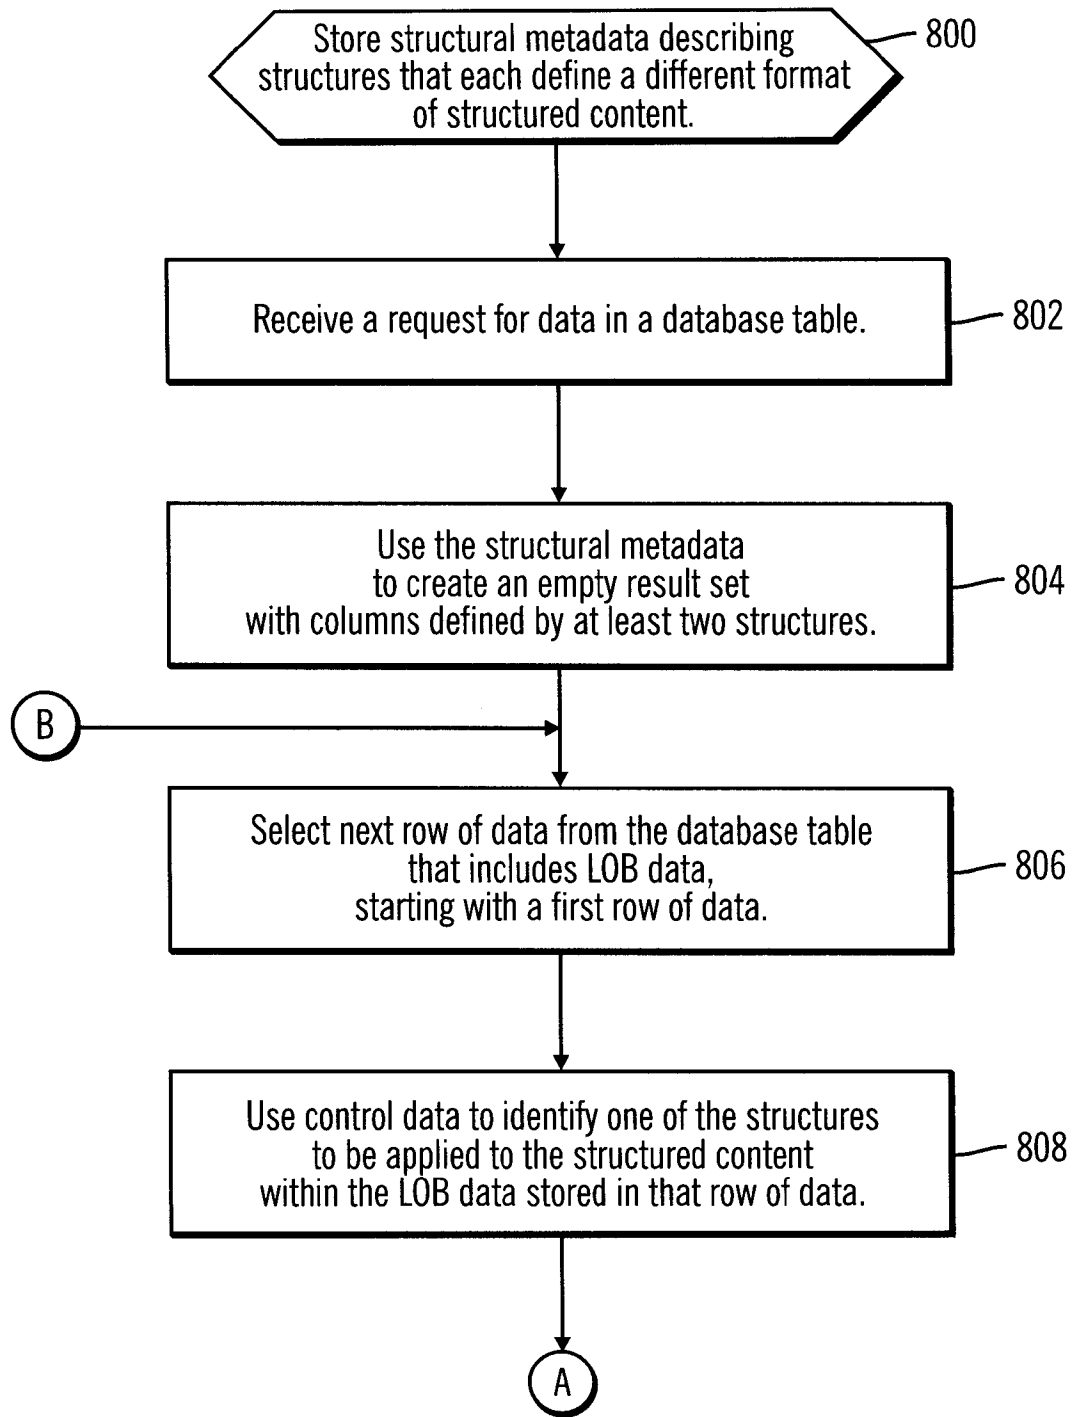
Store structural metadata describing structures that each define a different format of structured content.

800

Receive a request for data in a database table.

802

Use the structural metadata to create an empty result set with columns defined by at least two structures.

804

B

Select next row of data from the database table that includes LOB data, starting with a first row of data.

806

Use control data to identify one of the structures to be applied to the structured content within the LOB data stored in that row of data.

808

A